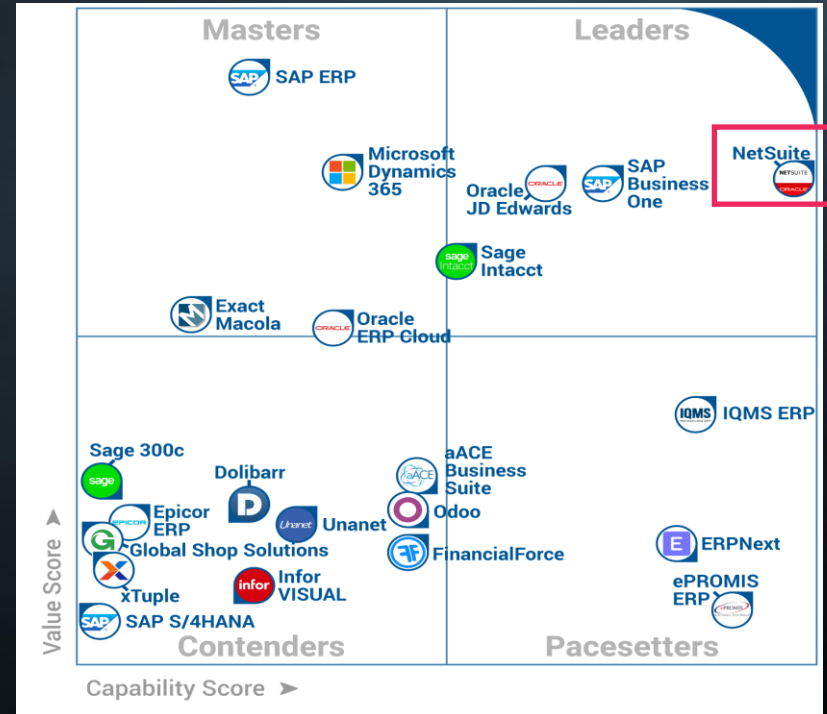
Masters

Leaders

SAP SAP ERP

Microsoft Dynamics 365

ORACLE Oracle JD Edwards

SAP SAP Business One

NetSuite

NETSUITE ORACLE

sage Intacct Sage Intacct

Exact Macola

ORACLE Oracle ERP Cloud

IQMS IQMS ERP

Sage 300c

sage

Dolibarr

aACE aACE Business Suite

EPICOR Epicor ERP

Unanet Unanet

Odoo

Global Shop Solutions

FinancialForce

E ERPNext

xTuple

infor Infor VISUAL

ePROMIS ERP

SAP SAP S/4HANA

Contenders

Pacesetters

Value Score ➤

Capability Score ➤